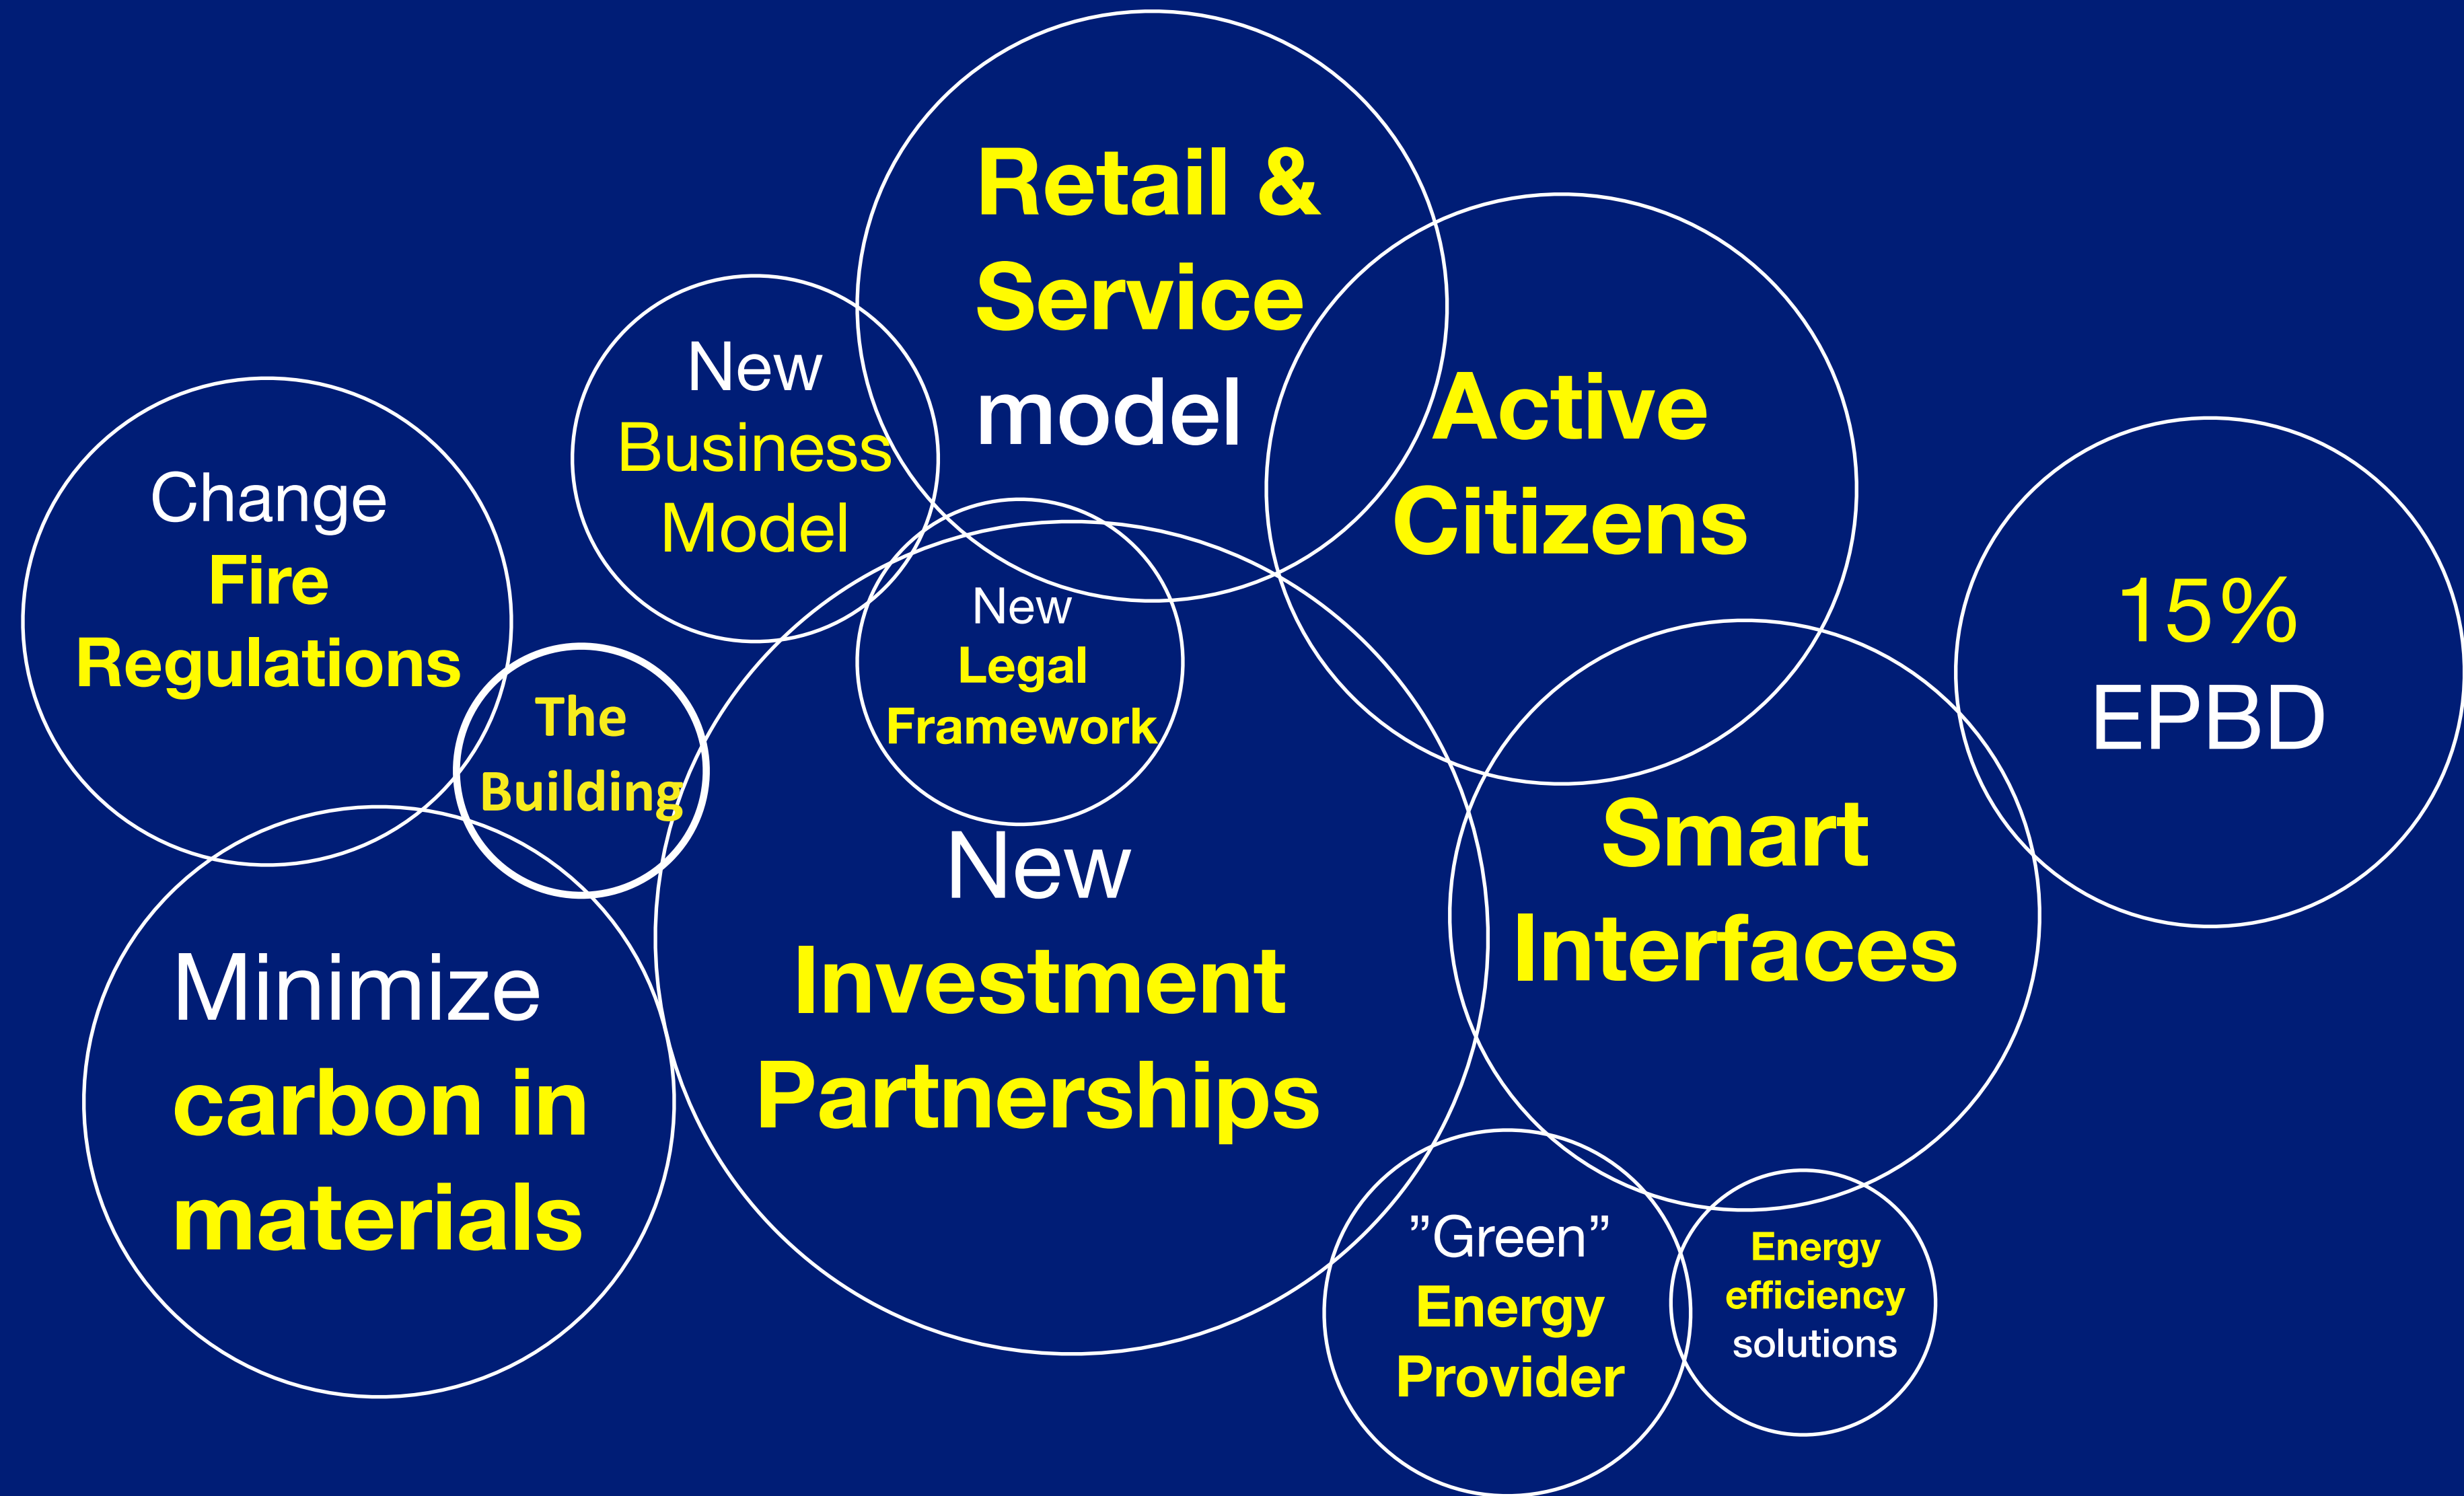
Retail & Service model

New Business Model

Active Citizens

Change Fire Regulations

New Legal Framework

15% EPBD

The Building

New Investment Partnerships

Smart Interfaces

Minimize carbon in materials

”Green” Energy Provider

Energy efficiency solutions